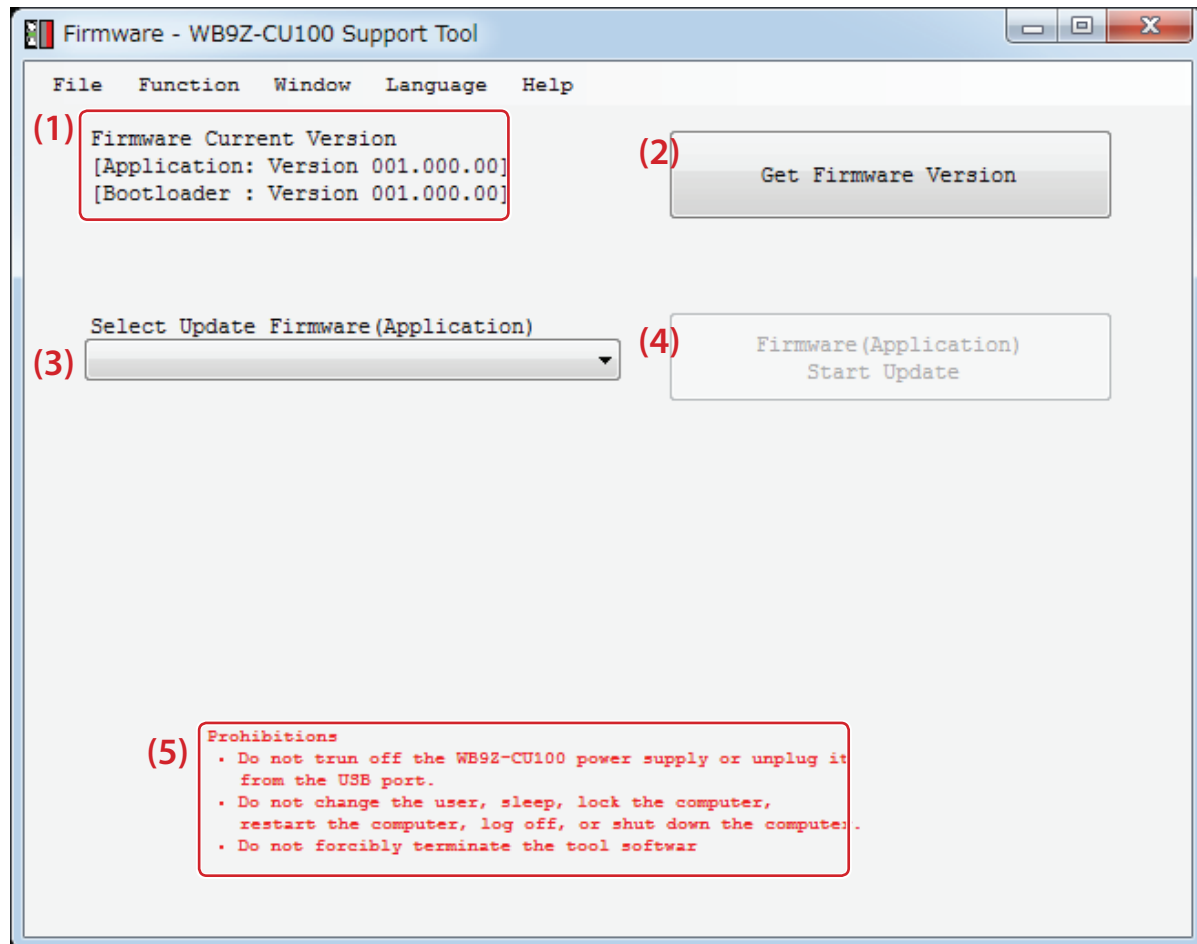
Firmware - WB9Z-CU100 Support Tool

File Function Window Language Help

(1)
Firmware Current Version
[Application: Version 001.000.00]
[Bootloader : Version 001.000.00]

(2)
Get Firmware Version

Select Update Firmware(Application)
(3)

(4)
Firmware(Application)
Start Update

(5)
Prohibitions
・Do not trun off the WB9Z-CU100 power supply or unplug it from the USB port.
・Do not change the user, sleep, lock the computer, restart the computer, log off, or shut down the computer.
・Do not forcibly terminate the tool softwar